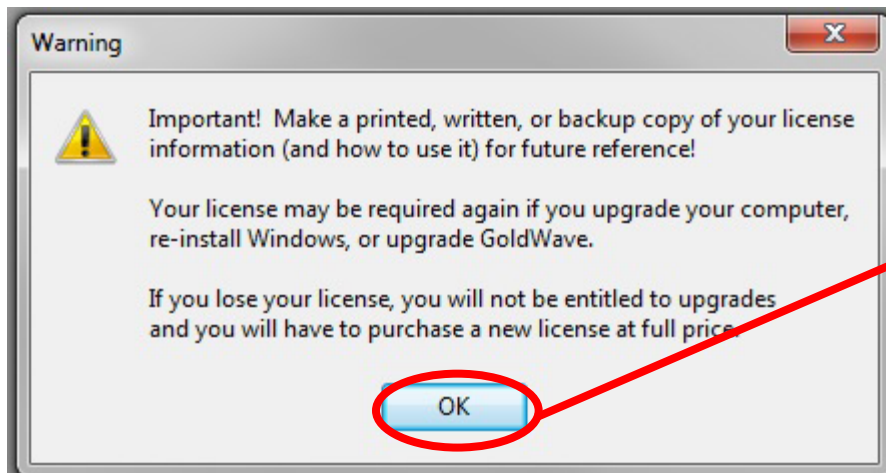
Warning

Important! Make a printed, written, or backup copy of your license information (and how to use it) for future reference!

Your license may be required again if you upgrade your computer, re-install Windows, or upgrade GoldWave.

If you lose your license, you will not be entitled to upgrades and you will have to purchase a new license at full price.

OK